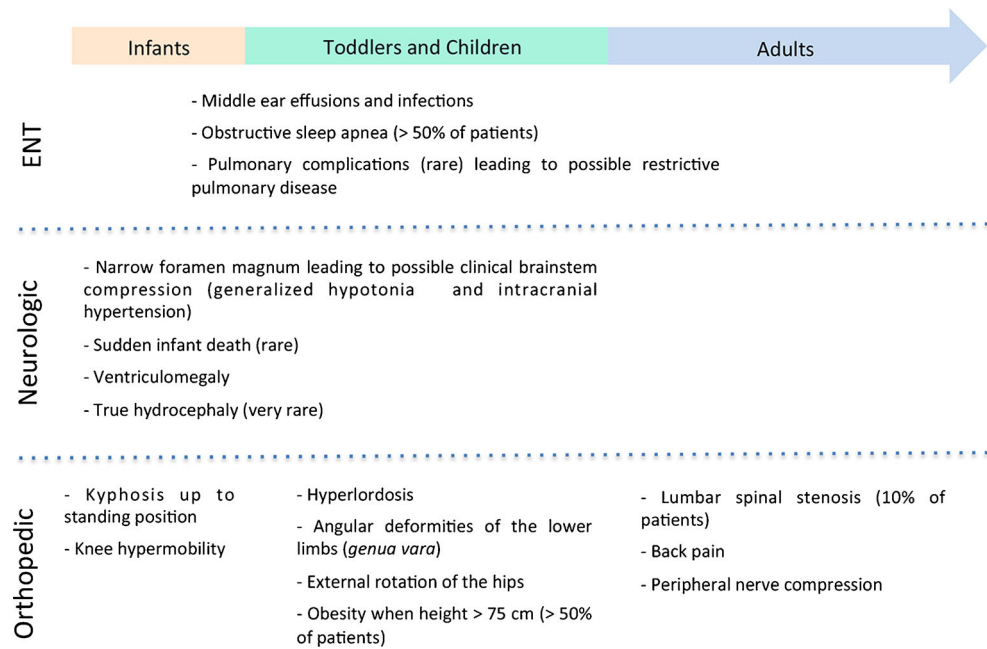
Infants

Toddlers and Children

Adults

ENT

- Middle ear effusions and infections

- Obstructive sleep apnea (> 50% of patients)

- Pulmonary complications (rare) leading to possible restrictive pulmonary disease

Neurologic

- Narrow foramen magnum leading to possible clinical brainstem compression (generalized hypotonia and intracranial hypertension)

- Sudden infant death (rare)

- Ventriculomegaly

- True hydrocephaly (very rare)

Orthopedic

- Kyphosis up to standing position

- Knee hypermobility

- Hyperlordosis

- Angular deformities of the lower limbs (*genua vara*)

- External rotation of the hips

- Obesity when height > 75 cm (> 50% of patients)

- Lumbar spinal stenosis (10% of patients)

- Back pain

- Peripheral nerve compression